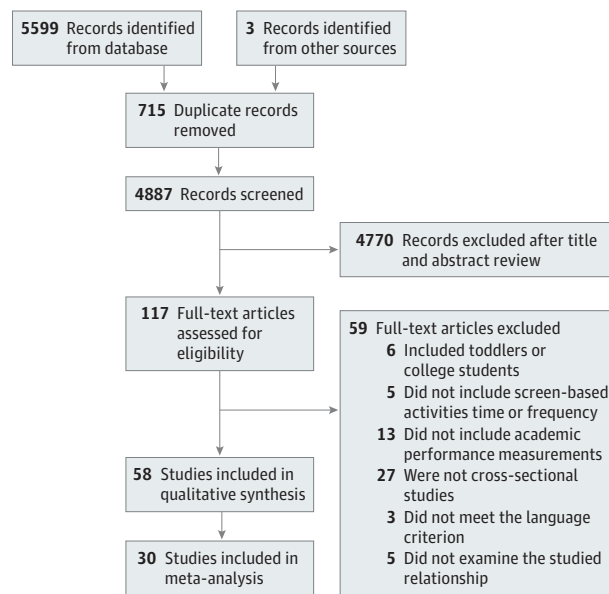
5599 Records identified from database

3 Records identified from other sources

715 Duplicate records removed

4887 Records screened

4770 Records excluded after title and abstract review

117 Full-text articles assessed for eligibility

59 Full-text articles excluded
6 Included toddlers or college students
5 Did not include screen-based activities time or frequency
13 Did not include academic performance measurements
27 Were not cross-sectional studies
3 Did not meet the language criterion
5 Did not examine the studied relationship

58 Studies included in qualitative synthesis

30 Studies included in meta-analysis